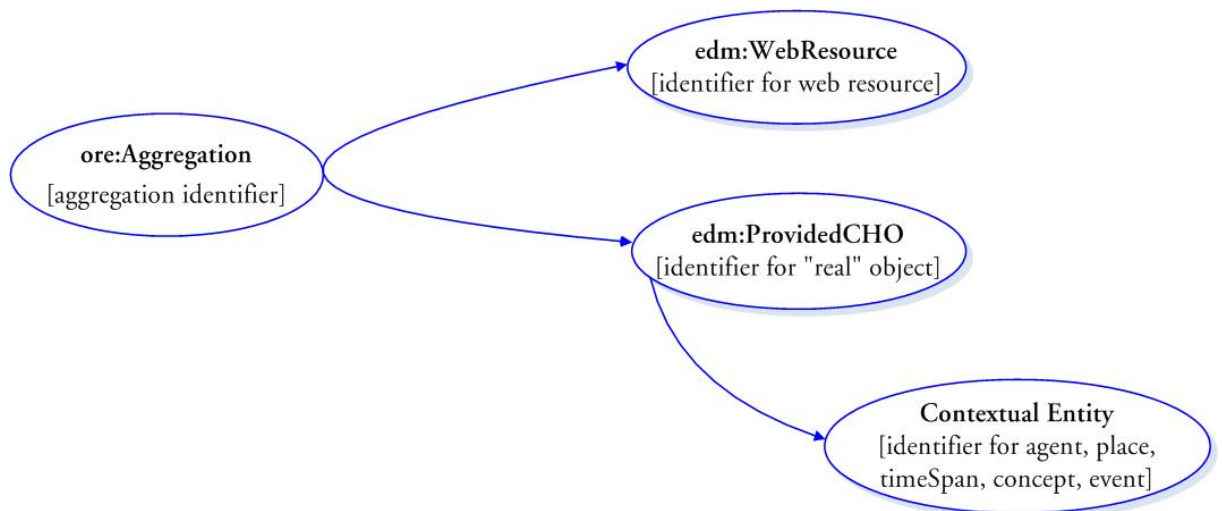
ore:Aggregation
[aggregation identifier]

edm:WebResource
[identifier for web resource]

edm:ProvidedCHO
[identifier for "real" object]

Contextual Entity
[identifier for agent, place, timeSpan, concept, event]